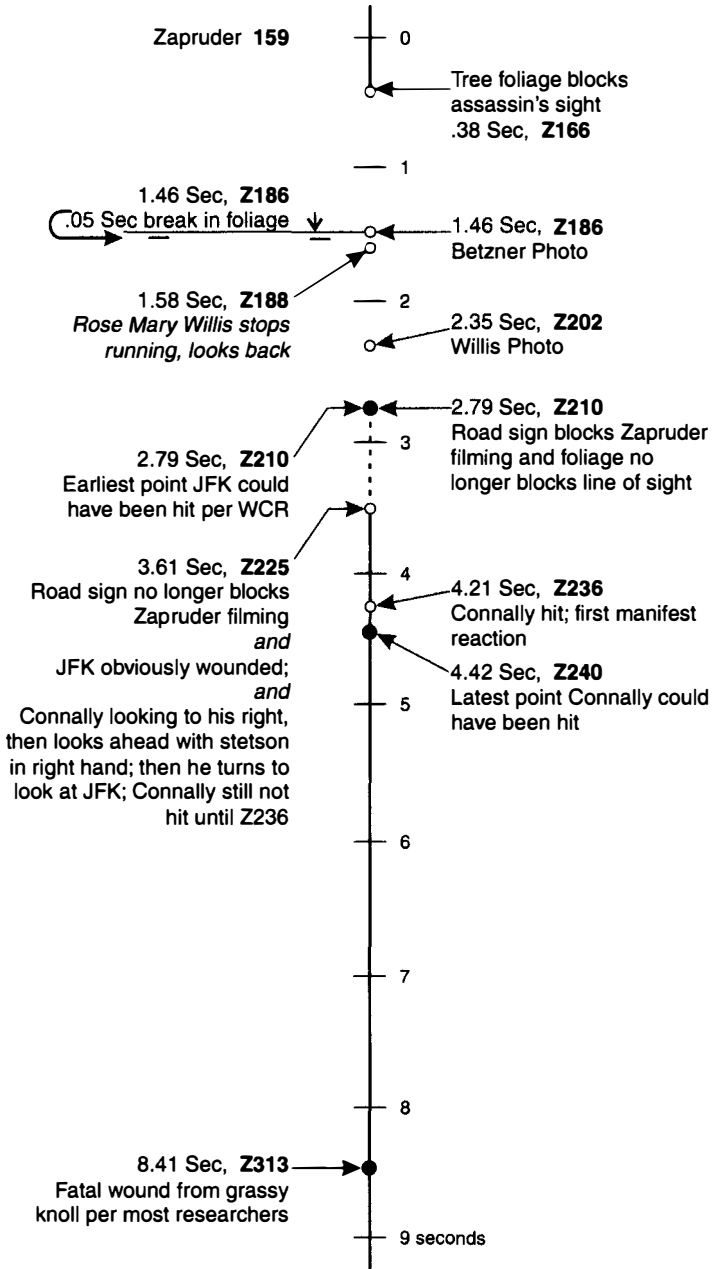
Zapruder **159**

0

Tree foliage blocks assassin's sight .38 Sec, **Z166**

1

1.46 Sec, **Z186**
.05 Sec break in foliage

1.46 Sec, **Z186**
Betzner Photo

1.58 Sec, **Z188**
*Rose Mary Willis stops running, looks back*

2

2.35 Sec, **Z202**
Willis Photo

2.79 Sec, **Z210**
Road sign blocks Zapruder filming and foliage no longer blocks line of sight

3

2.79 Sec, **Z210**
Earliest point JFK could have been hit per WCR

3.61 Sec, **Z225**
Road sign no longer blocks Zapruder filming
*and*
JFK obviously wounded;
*and*
Connally looking to his right, then looks ahead with stetson in right hand; then he turns to look at JFK; Connally still not hit until Z236

4

4.21 Sec, **Z236**
Connally hit; first manifest reaction

4.42 Sec, **Z240**
Latest point Connally could have been hit

5

6

7

8

8.41 Sec, **Z313**
Fatal wound from grassy knoll per most researchers

9 seconds